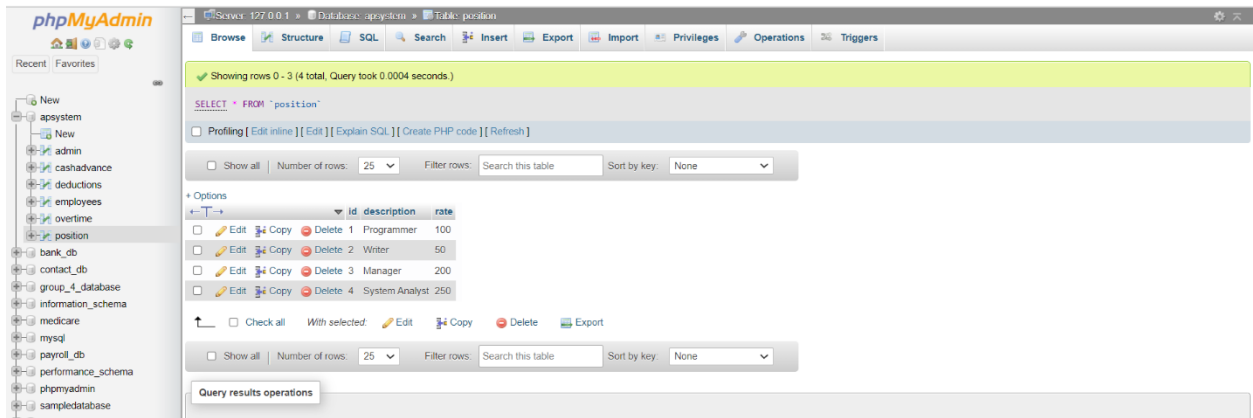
phpMyAdmin

Recent Favorites

New
apsystem
New
admin
cashadvance
deductions
employees
overtime
position
bank_db
contact_db
group_4_database
information_schema
medicare
mysql
payroll_db
performance_schema
phpmyadmin
sampledatabase

Server: 127.0.0.1 » Database: apsystem » Table: position

Browse Structure SQL Search Insert Export Import Privileges Operations Triggers

Showing rows 0 - 3 (4 total, Query took 0.0004 seconds.)

SELECT * FROM `position`

Profiling [ Edit inline ] [ Edit ] [ Explain SQL ] [ Create PHP code ] [ Refresh ]

Show all | Number of rows: 25 | Filter rows: Search this table | Sort by key: None

+ Options

| | | id | description | rate |
|---|---|---|---|---|
| Edit | Copy | Delete | 1 | Programmer | 100 |
| Edit | Copy | Delete | 2 | Writer | 50 |
| Edit | Copy | Delete | 3 | Manager | 200 |
| Edit | Copy | Delete | 4 | System Analyst | 250 |

Check all With selected: Edit Copy Delete Export

Show all | Number of rows: 25 | Filter rows: Search this table | Sort by key: None

Query results operations